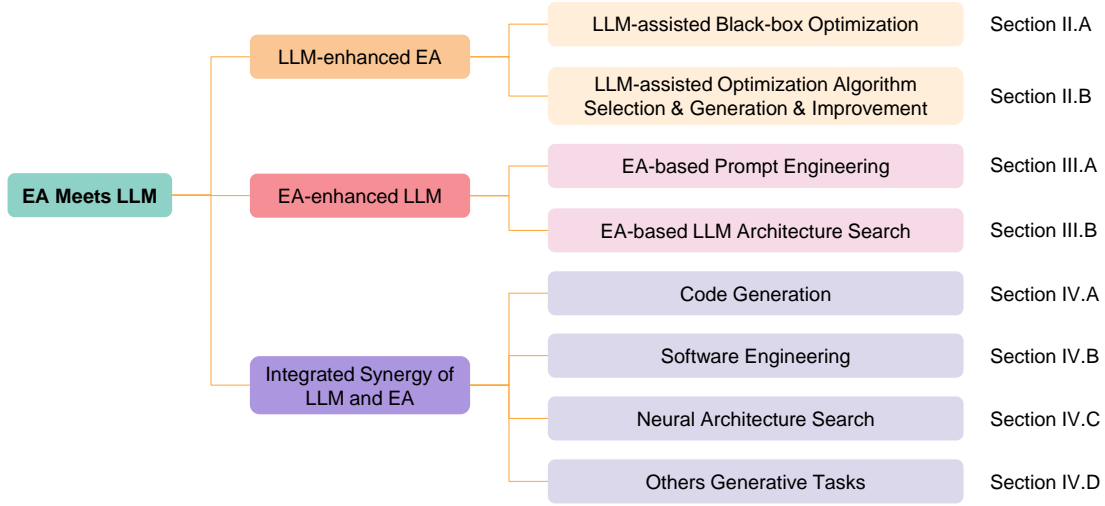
EA Meets LLM

LLM-enhanced EA

LLM-assisted Black-box Optimization Section II.A

LLM-assisted Optimization Algorithm Selection & Generation & Improvement Section II.B

EA-enhanced LLM

EA-based Prompt Engineering Section III.A

EA-based LLM Architecture Search Section III.B

Integrated Synergy of LLM and EA

Code Generation Section IV.A

Software Engineering Section IV.B

Neural Architecture Search Section IV.C

Others Generative Tasks Section IV.D